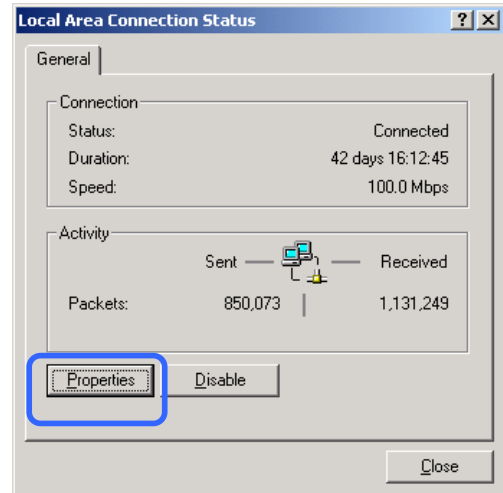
Local Area Connection Status

?  X

General

Connection

Status: Connected

Duration: 42 days 16:12:45

Speed: 100.0 Mbps

Activity

Sent — — Received

Packets: 850,073 | 1,131,249

Properties

Disable

Close